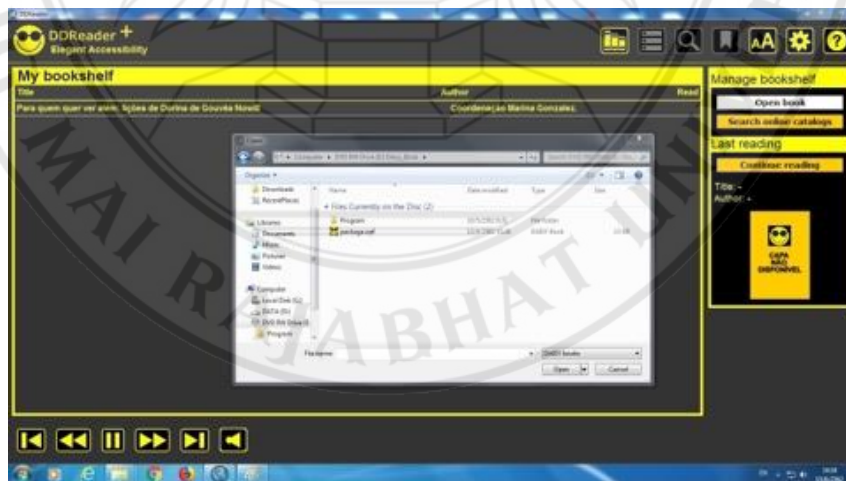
DDReader +
Elegant Accessibility

My bookshelf

| Title | Author | Read |
|---|---|---|
| Para quem quer ver além: lições de Dorina de Gouvêa Nowill | Coordenação Marina Gonzales | |

Manage bookshelf
Open book
Search online catalogs
Last reading
Continue reading
Title: -
Author: -
CAPA NÃO DISPONÍVEL

Open
Computer ▸ DVD RW Drive (E:) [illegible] ▸
Organize ▾
Name
Date modified
Type
Size
Files Currently on the Disc (2)
Program
File folder
package.opf
Downloads
Recent Places
Libraries
Documents
Music
Pictures
Videos
Computer
Local Disk (C:)
DATA (D:)
DVD RW Drive (E:)
Program
File name:
DAISY books
Open
Cancel

MAI RAJABHAT UN